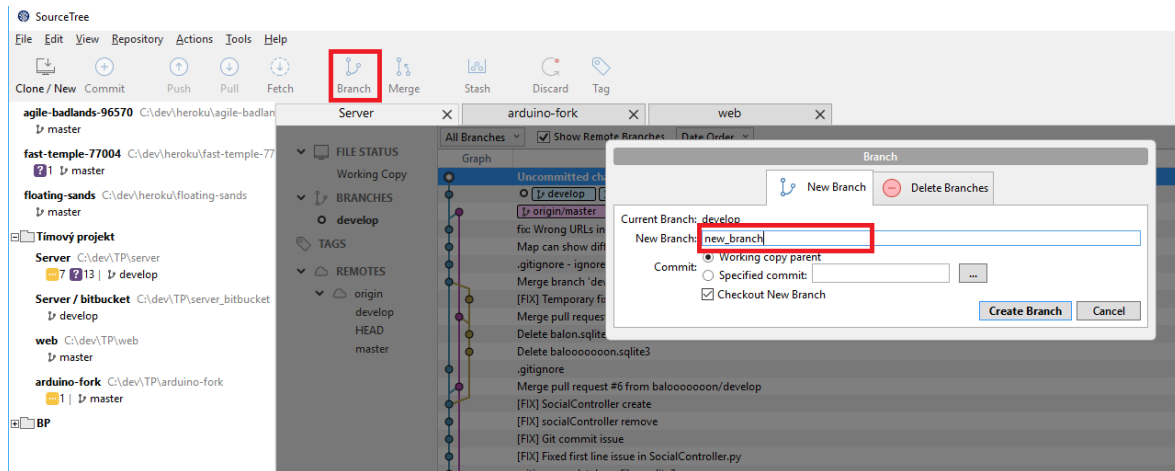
SourceTree

File Edit View Repository Actions Tools Help

Clone / New Commit Push Pull Fetch Branch Merge Stash Discard Tag

agile-badlands-96570 C:\dev\heroku\agile-badlan
master

fast-temple-77004 C:\dev\heroku\fast-temple-77
1 | master

floating-sands C:\dev\heroku\floating-sands
master

Tímový projekt

Server C:\dev\TP\server
7 13 | develop

Server / bitbucket C:\dev\TP\server_bitbucket
develop

web C:\dev\TP\web
master

arduino-fork C:\dev\TP\arduino-fork
1 | master

BP

Server | arduino-fork | web

FILE STATUS
Working Copy
BRANCHES
develop
TAGS
REMOTES
origin
develop
HEAD
master

All Branches | Show Remote Branches | Date Order

Graph

Uncommitted ch
develop
origin/master
fix: Wrong URLs in
Map can show diff
.gitignore - ignore
Merge branch 'dev
[FIX] Temporary fi
Merge pull request
Delete balon.sqlite
Delete balooooooon.sqlite3
.gitignore
Merge pull request #6 from balooooooon/develop
[FIX] SocialController create
[FIX] socialController remove
[FIX] Git commit issue
[FIX] Fixed first line issue in SocialController.py

Branch

New Branch | Delete Branches

Current Branch: develop
New Branch: new_branch
Commit: Working copy parent
Specified commit:
Checkout New Branch

Create Branch | Cancel